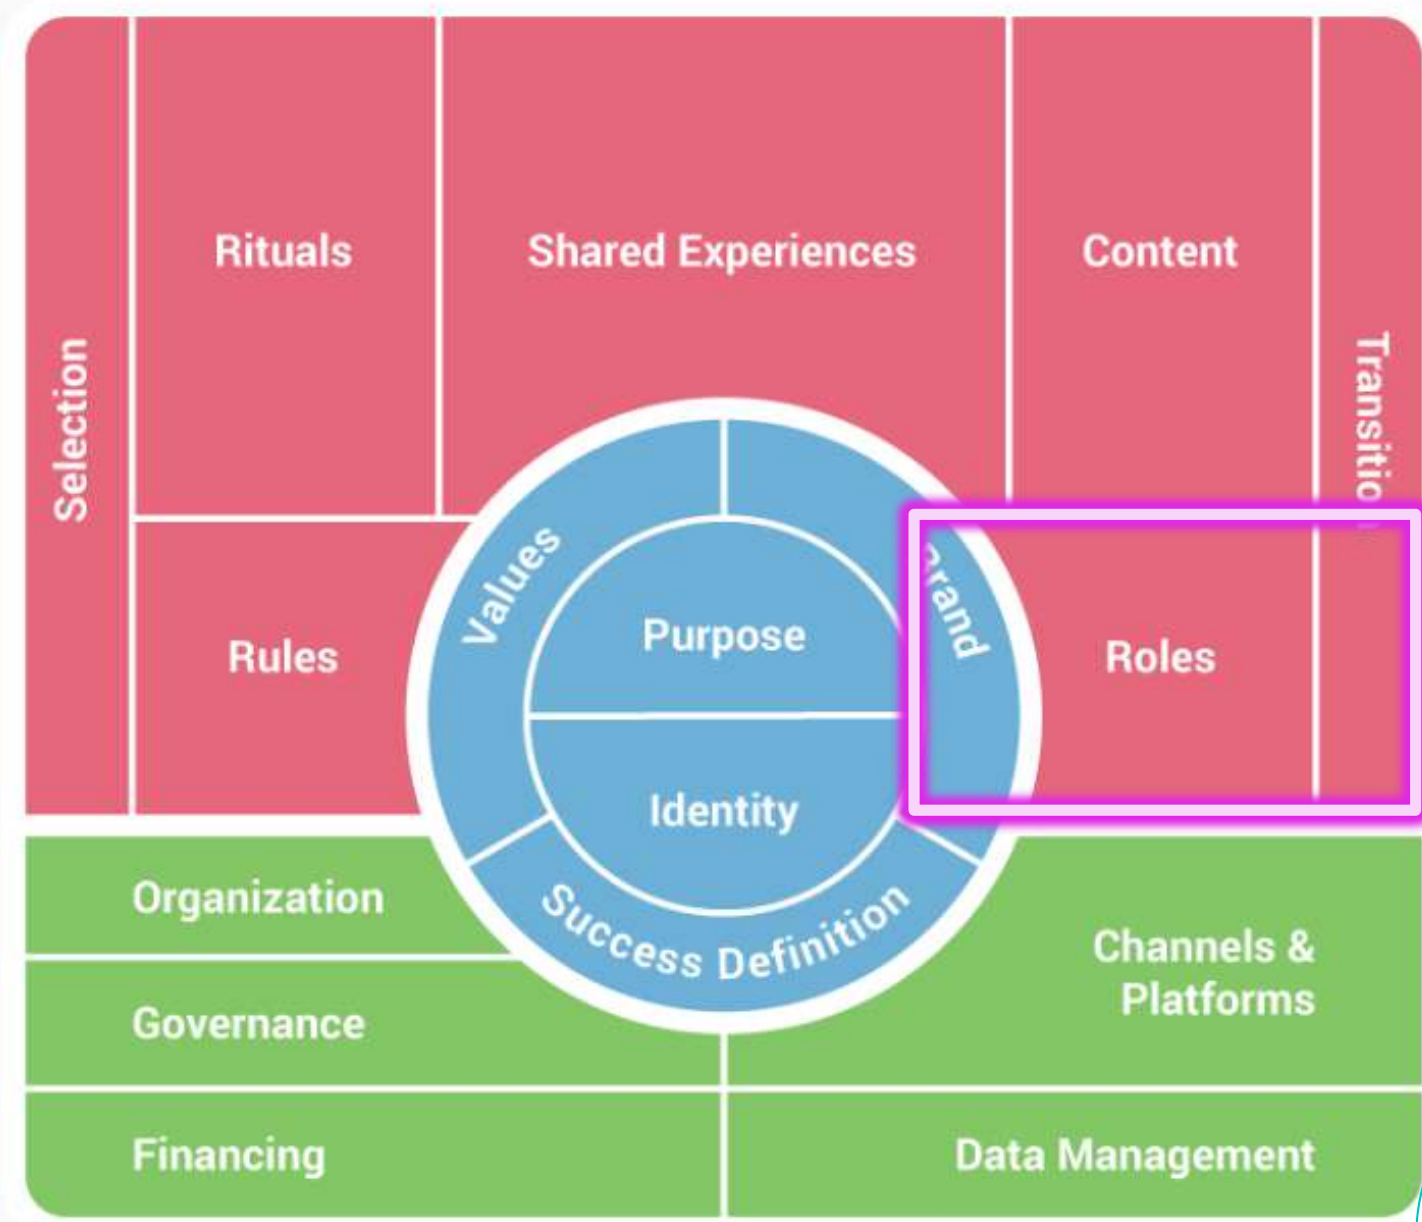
Selection

Rituals

Shared Experiences

Content

Transitio

Rules

Values

Purpose

rand

Roles

Identity

Success Definition

Organization

Governance

Channels & Platforms

Financing

Data Management